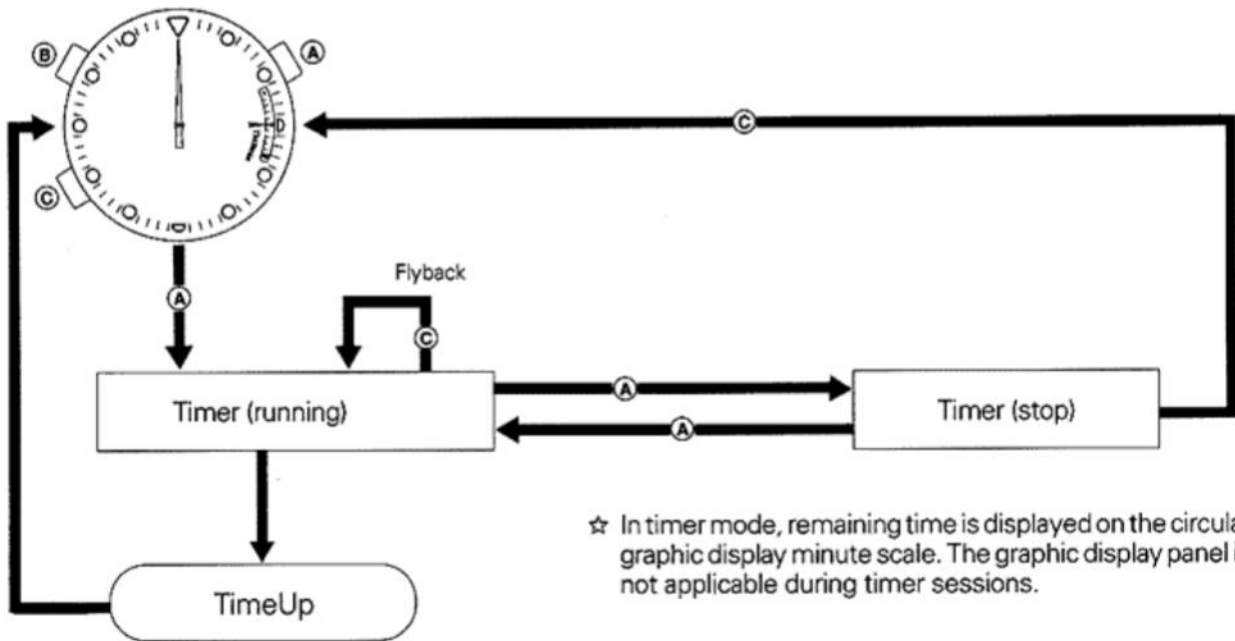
Ⓑ Ⓐ Ⓒ

Ⓒ

Ⓐ

Flyback

Ⓒ

Timer (running)

Ⓐ

Ⓐ

Timer (stop)

TimeUp

☆ In timer mode, remaining time is displayed on the circula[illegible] graphic display minute scale. The graphic display panel i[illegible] not applicable during timer sessions.